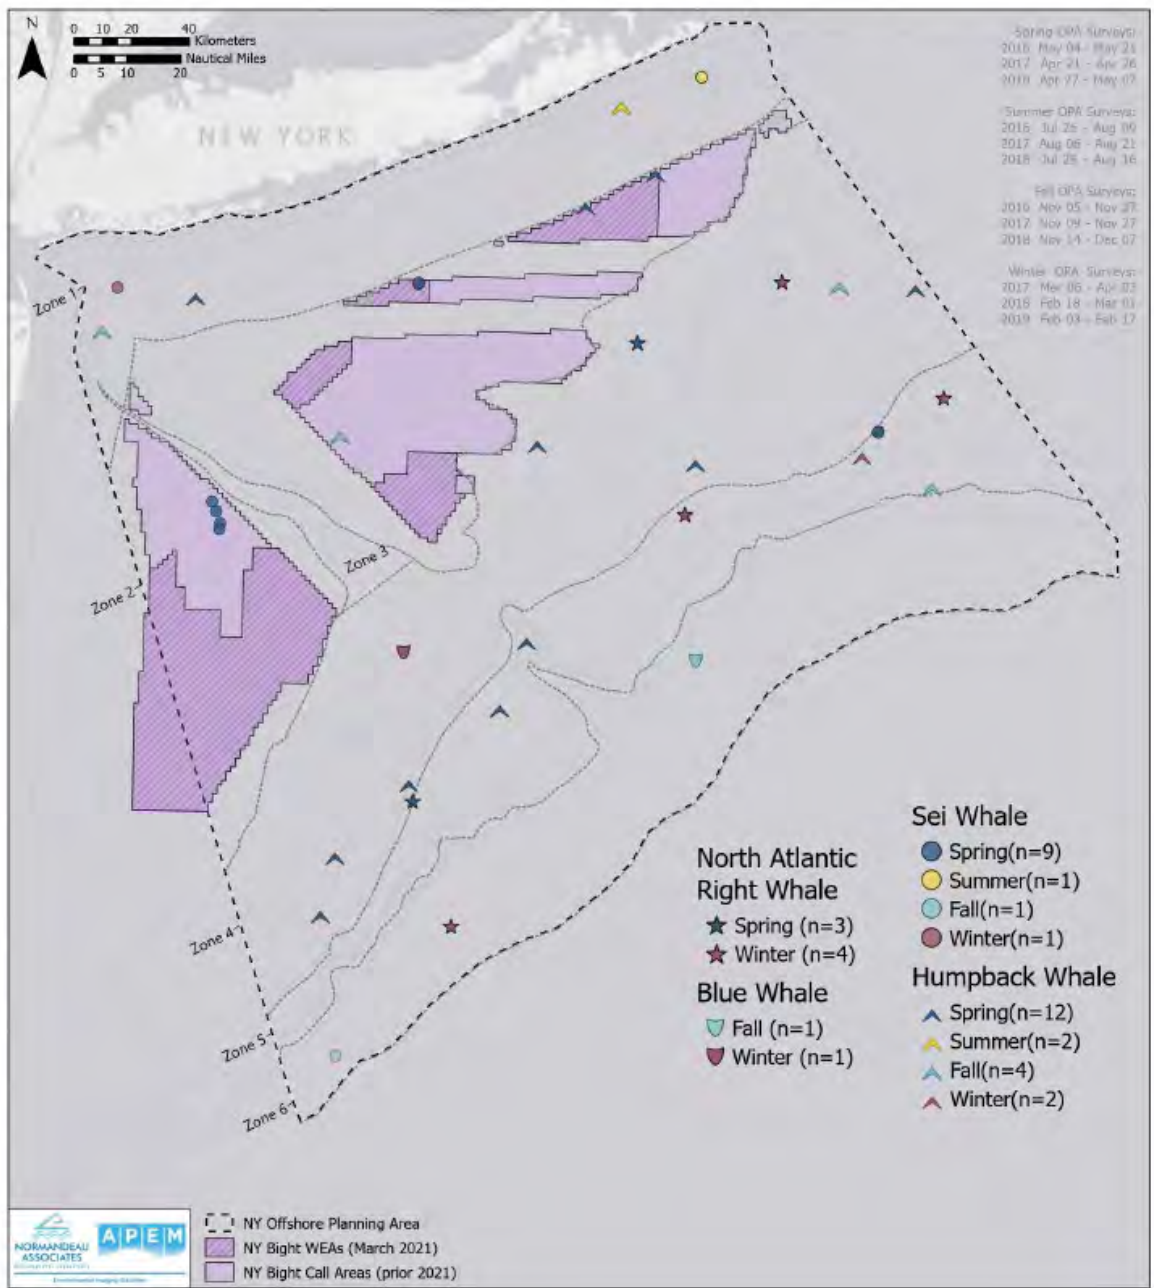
N

0 10 20 40 Kilometers
0 5 10 20 Nautical Miles

NEW YORK

Spring OPA Surveys:
2016 May 04 - May 21
2017 Apr 21 - Apr 26
2018 Apr 27 - May 07

Summer OPA Surveys:
2016 Jul 26 - Aug 09
2017 Aug 06 - Aug 21
2018 Jul 26 - Aug 16

Fall OPA Surveys:
2016 Nov 05 - Nov 27
2017 Nov 09 - Nov 27
2018 Nov 14 - Dec 07

Winter OPA Surveys:
2017 Mar 06 - Apr 03
2018 Feb 18 - Mar 03
2019 Feb 03 - Feb 17

Zone 1
Zone 2
Zone 3
Zone 4
Zone 5
Zone 6

North Atlantic Right Whale
Spring (n=3)
Winter (n=4)

Blue Whale
Fall (n=1)
Winter (n=1)

Sei Whale
Spring(n=9)
Summer(n=1)
Fall(n=1)
Winter(n=1)

Humpback Whale
Spring(n=12)
Summer(n=2)
Fall(n=4)
Winter(n=2)

NORMANDEAU ASSOCIATES
APEM

NY Offshore Planning Area
NY Bight WEAs (March 2021)
NY Bight Call Areas (prior 2021)